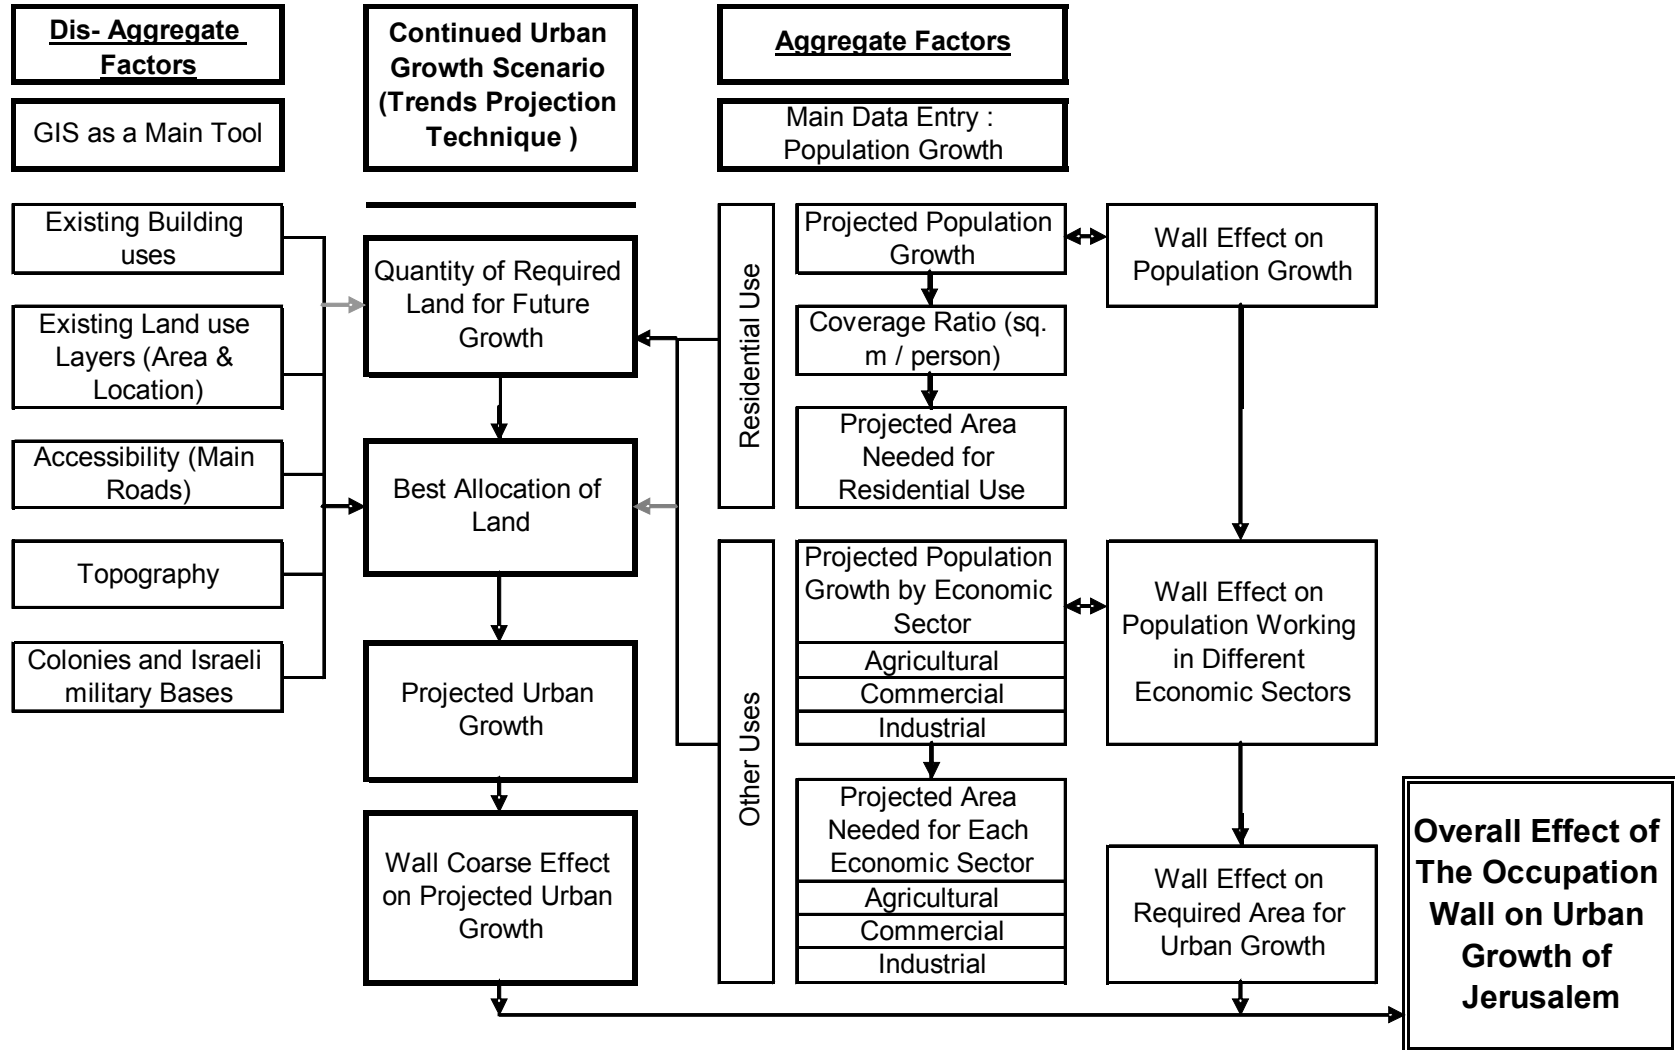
Dis- Aggregate Factors

GIS as a Main Tool

Continued Urban Growth Scenario (Trends Projection Technique )

Aggregate Factors

Main Data Entry : Population Growth

Existing Building uses

Existing Land use Layers (Area & Location)

Accessibility (Main Roads)

Topography

Colonies and Israeli military Bases

Quantity of Required Land for Future Growth

Best Allocation of Land

Projected Urban Growth

Wall Coarse Effect on Projected Urban Growth

Residential Use

Projected Population Growth

Coverage Ratio (sq. m / person)

Projected Area Needed for Residential Use

Wall Effect on Population Growth

Other Uses

Projected Population Growth by Economic Sector

Agricultural

Commercial

Industrial

Projected Area Needed for Each Economic Sector

Agricultural

Commercial

Industrial

Wall Effect on Population Working in Different Economic Sectors

Wall Effect on Required Area for Urban Growth

Overall Effect of The Occupation Wall on Urban Growth of Jerusalem